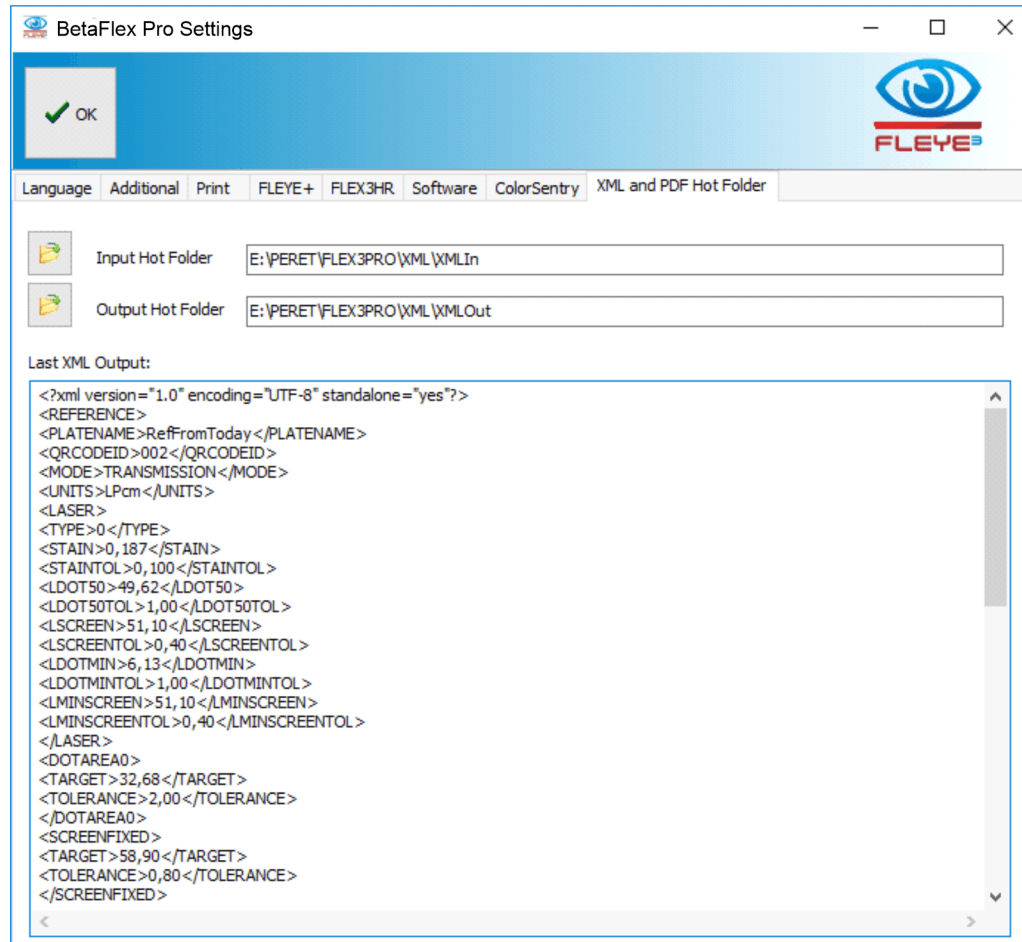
BetaFlex Pro Settings

OK

FLEYE3

Language | Additional | Print | FLEYE+ | FLEX3HR | Software | ColorSentry | XML and PDF Hot Folder

Input Hot Folder E:\PERET\FLEX3PRO\XML\XMLIn

Output Hot Folder E:\PERET\FLEX3PRO\XML\XMLOut

Last XML Output:

<?xml version="1.0" encoding="UTF-8" standalone="yes"?>
<REFERENCE>
<PLATENAME>RefFromToday</PLATENAME>
<QRCODEID>002</QRCODEID>
<MODE>TRANSMISSION</MODE>
<UNITS>LPcm</UNITS>
<LASER>
<TYPE>0</TYPE>
<STAIN>0,187</STAIN>
<STAINTOL>0,100</STAINTOL>
<LDOT50>49,62</LDOT50>
<LDOT50TOL>1,00</LDOT50TOL>
<LSCREEN>51,10</LSCREEN>
<LSCREENTOL>0,40</LSCREENTOL>
<LDOTMIN>6,13</LDOTMIN>
<LDOTMINTOL>1,00</LDOTMINTOL>
<LMINSCREEN>51,10</LMINSCREEN>
<LMINSCREENTOL>0,40</LMINSCREENTOL>
</LASER>
<DOTAREA0>
<TARGET>32,68</TARGET>
<TOLERANCE>2,00</TOLERANCE>
</DOTAREA0>
<SCREENFIXED>
<TARGET>58,90</TARGET>
<TOLERANCE>0,80</TOLERANCE>
</SCREENFIXED>